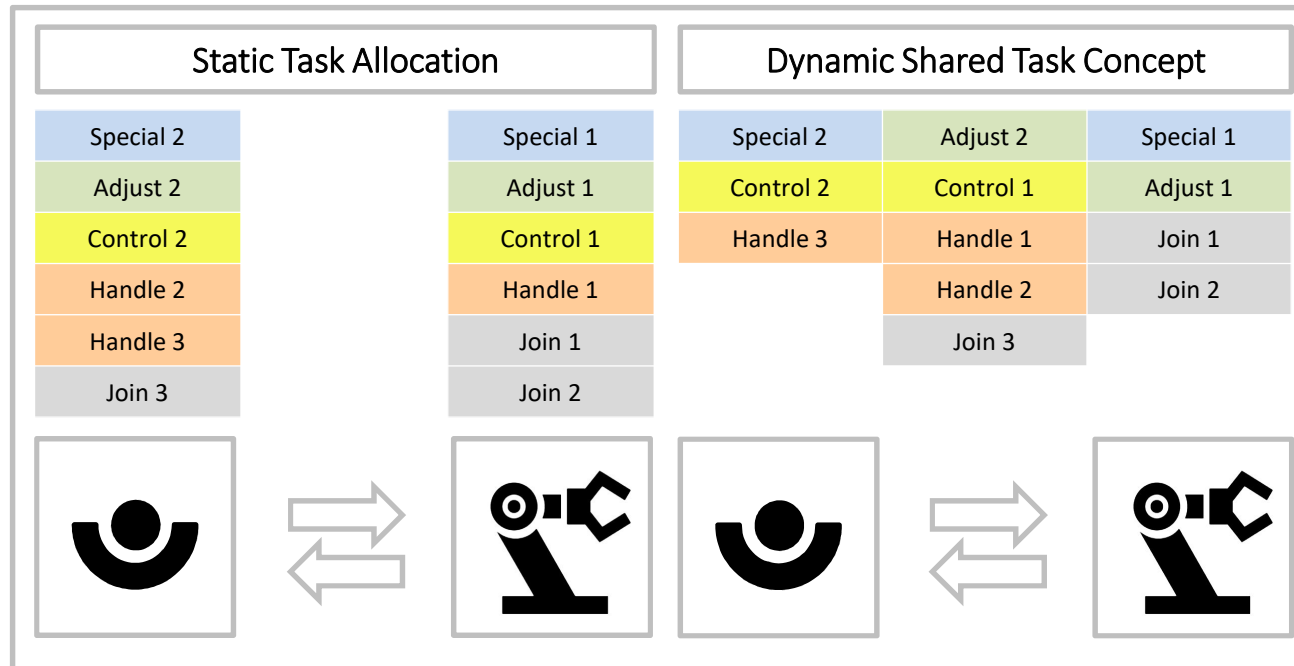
Static Task Allocation

| Special 2 |
|---|
| Adjust 2 |
| Control 2 |
| Handle 2 |
| Handle 3 |
| Join 3 |

| Special 1 |
|---|
| Adjust 1 |
| Control 1 |
| Handle 1 |
| Join 1 |
| Join 2 |

Dynamic Shared Task Concept

| Special 2 | Adjust 2 | Special 1 |
|---|---|---|
| Control 2 | Control 1 | Adjust 1 |
| Handle 3 | Handle 1 | Join 1 |
| | Handle 2 | Join 2 |
| | Join 3 | |